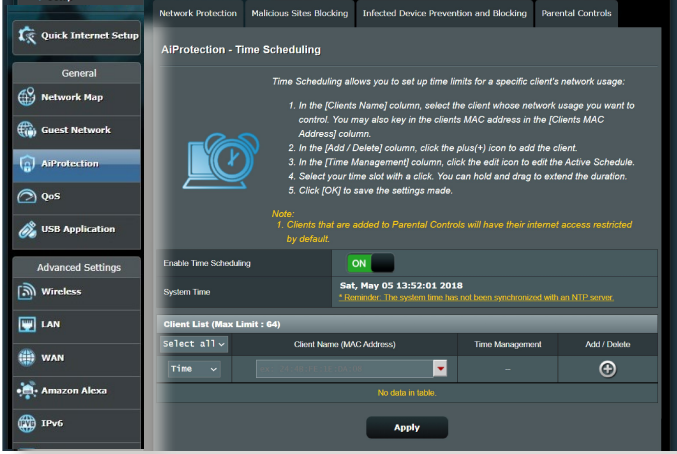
Quick Internet Setup

General

Network Map

Guest Network

AiProtection

QoS

USB Application

Advanced Settings

Wireless

LAN

WAN

Amazon Alexa

IPv6

Network Protection | Malicious Sites Blocking | Infected Device Prevention and Blocking | Parental Controls

AiProtection - Time Scheduling

Time Scheduling allows you to set up time limits for a specific client's network usage:

1. In the [Clients Name] column, select the client whose network usage you want to control. You may also key in the clients MAC address in the [Clients MAC Address] column.
2. In the [Add / Delete] column, click the plus(+) icon to add the client.
3. In the [Time Management] column, click the edit icon to edit the Active Schedule.
4. Select your time slot with a click. You can hold and drag to extend the duration.
5. Click [OK] to save the settings made.

Note:
1. Clients that are added to Parental Controls will have their internet access restricted by default.

| Enable Time Scheduling | ON |
|---|---|
| System Time | Sat, May 05 13:52:01 2018<br>* Reminder: The system time has not been synchronized with an NTP server. |

Client List (Max Limit : 64)

| Select all | Client Name (MAC Address) | Time Management | Add / Delete |
|---|---|---|---|
| Time | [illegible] | – | |
| No data in table. | | | |

Apply